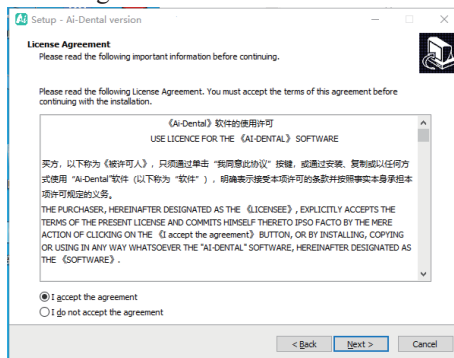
Setup - Ai-Dental version

License Agreement
Please read the following important information before continuing.

Please read the following License Agreement. You must accept the terms of this agreement before continuing with the installation.

《Ai-Dental》软件的使用许可
USE LICENCE FOR THE 《AI-DENTAL》 SOFTWARE

买方，以下称为《被许可人》，只须通过单击"我同意此协议"按键，或通过安装、复制或以任何方式使用"Ai-Dental"软件（以下称为"软件"），明确表示接受本项许可的条款并按照事实本身承担本项许可规定的义务。

THE PURCHASER, HEREINAFTER DESIGNATED AS THE 《LICENSEE》, EXPLICITLY ACCEPTS THE TERMS OF THE PRESENT LICENSE AND COMMITS HIMSELF THERETO IPSO FACTO BY THE MERE ACTION OF CLICKING ON THE 《I accept the agreement》 BUTTON, OR BY INSTALLING, COPYING OR USING IN ANY WAY WHATSOEVER THE "AI-DENTAL" SOFTWARE, HEREINAFTER DESIGNATED AS THE 《SOFTWARE》.

I accept the agreement
I do not accept the agreement

< Back
Next >
Cancel